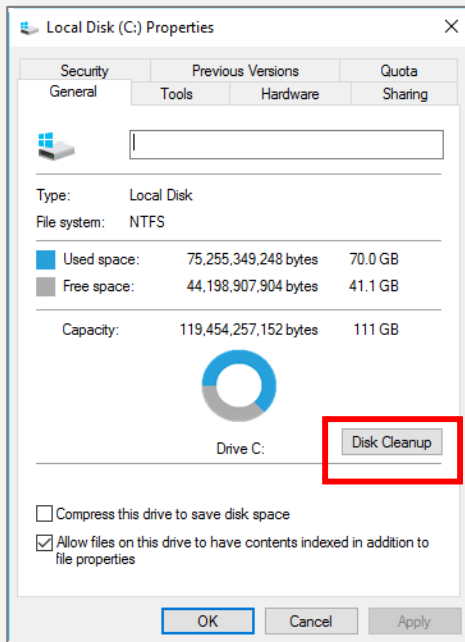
Local Disk (C:) Properties

Security | Previous Versions | Quota
General | Tools | Hardware | Sharing

Type: Local Disk
File system: NTFS

Used space: 75,255,349,248 bytes 70.0 GB
Free space: 44,198,907,904 bytes 41.1 GB

Capacity: 119,454,257,152 bytes 111 GB

Drive C:

Disk Cleanup

Compress this drive to save disk space

Allow files on this drive to have contents indexed in addition to file properties

OK Cancel Apply